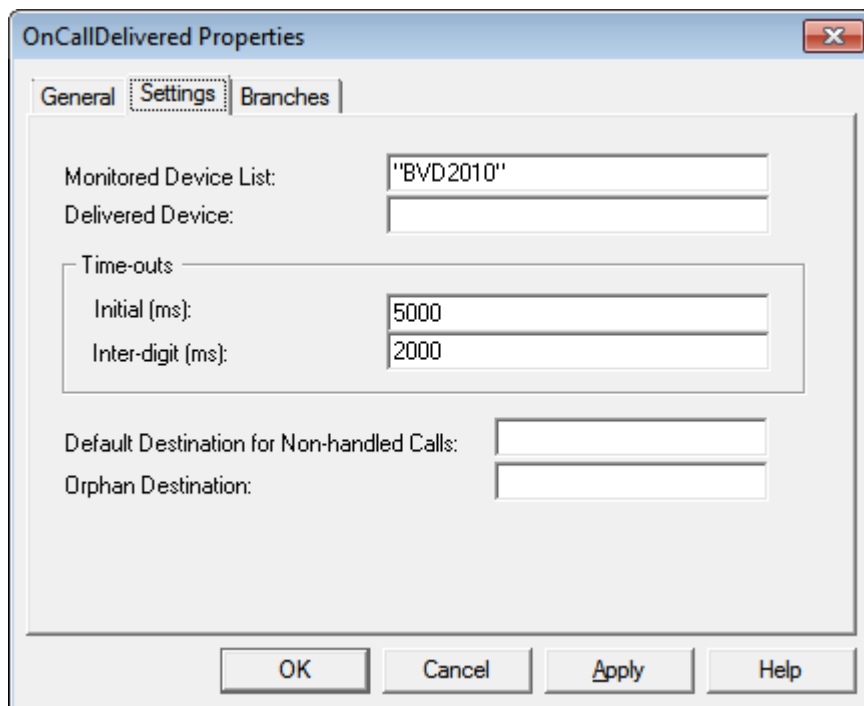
OnCallDelivered Properties

General | Settings | Branches

Monitored Device List: "BVD2010"
Delivered Device:

Time-outs
Initial (ms): 5000
Inter-digit (ms): 2000

Default Destination for Non-handled Calls:
Orphan Destination:

OK | Cancel | Apply | Help